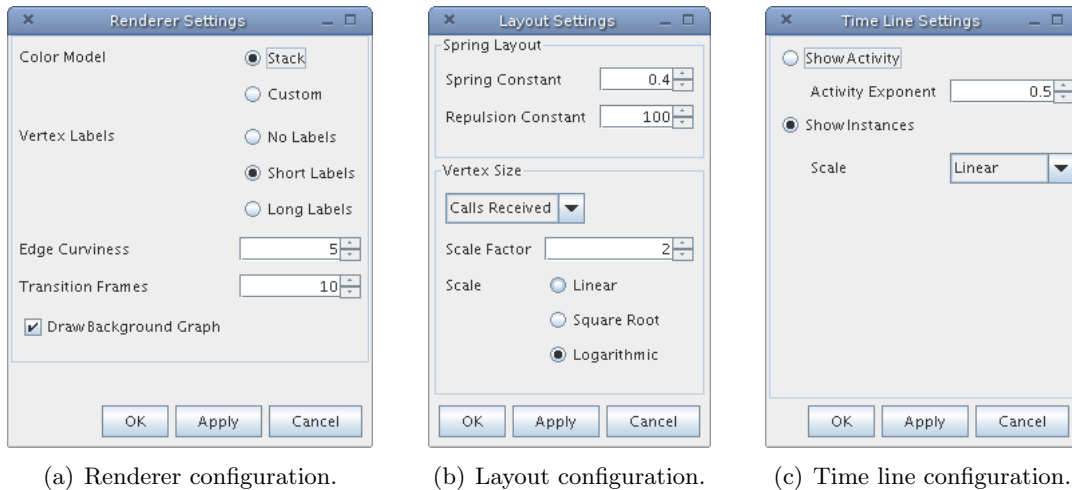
Renderer Settings

Color Model
Stack
Custom

Vertex Labels
No Labels
Short Labels
Long Labels

Edge Curviness 5
Transition Frames 10

Draw Background Graph

OK Apply Cancel

(a) Renderer configuration.

Layout Settings

Spring Layout
Spring Constant 0.4
Repulsion Constant 100

Vertex Size
Calls Received
Scale Factor 2
Scale
Linear
Square Root
Logarithmic

OK Apply Cancel

(b) Layout configuration.

Time Line Settings

Show Activity
Activity Exponent 0.5
Show Instances
Scale Linear

OK Apply Cancel

(c) Time line configuration.